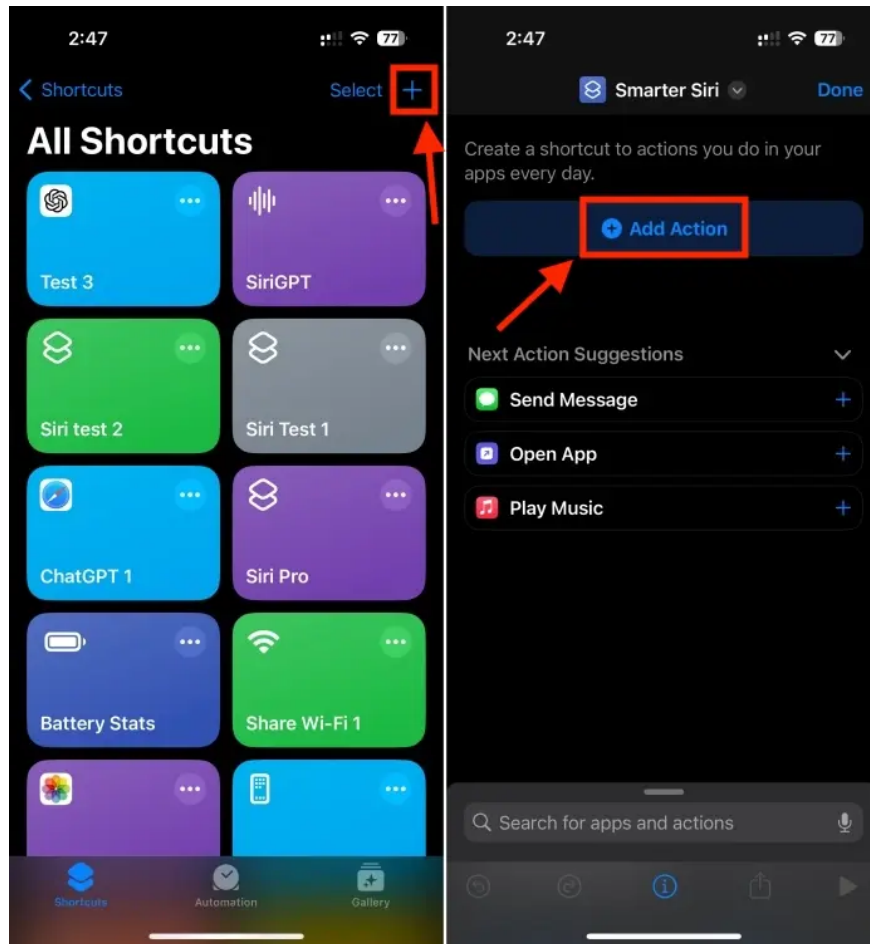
2:47

77

Shortcuts

Select +

All Shortcuts

Test 3

SiriGPT

Siri test 2

Siri Test 1

ChatGPT 1

Siri Pro

Battery Stats

Share Wi-Fi 1

Shortcuts

Automation

Gallery

2:47

77

Smarter Siri

Done

Create a shortcut to actions you do in your apps every day.

Add Action

Next Action Suggestions

Send Message

Open App

Play Music

Search for apps and actions